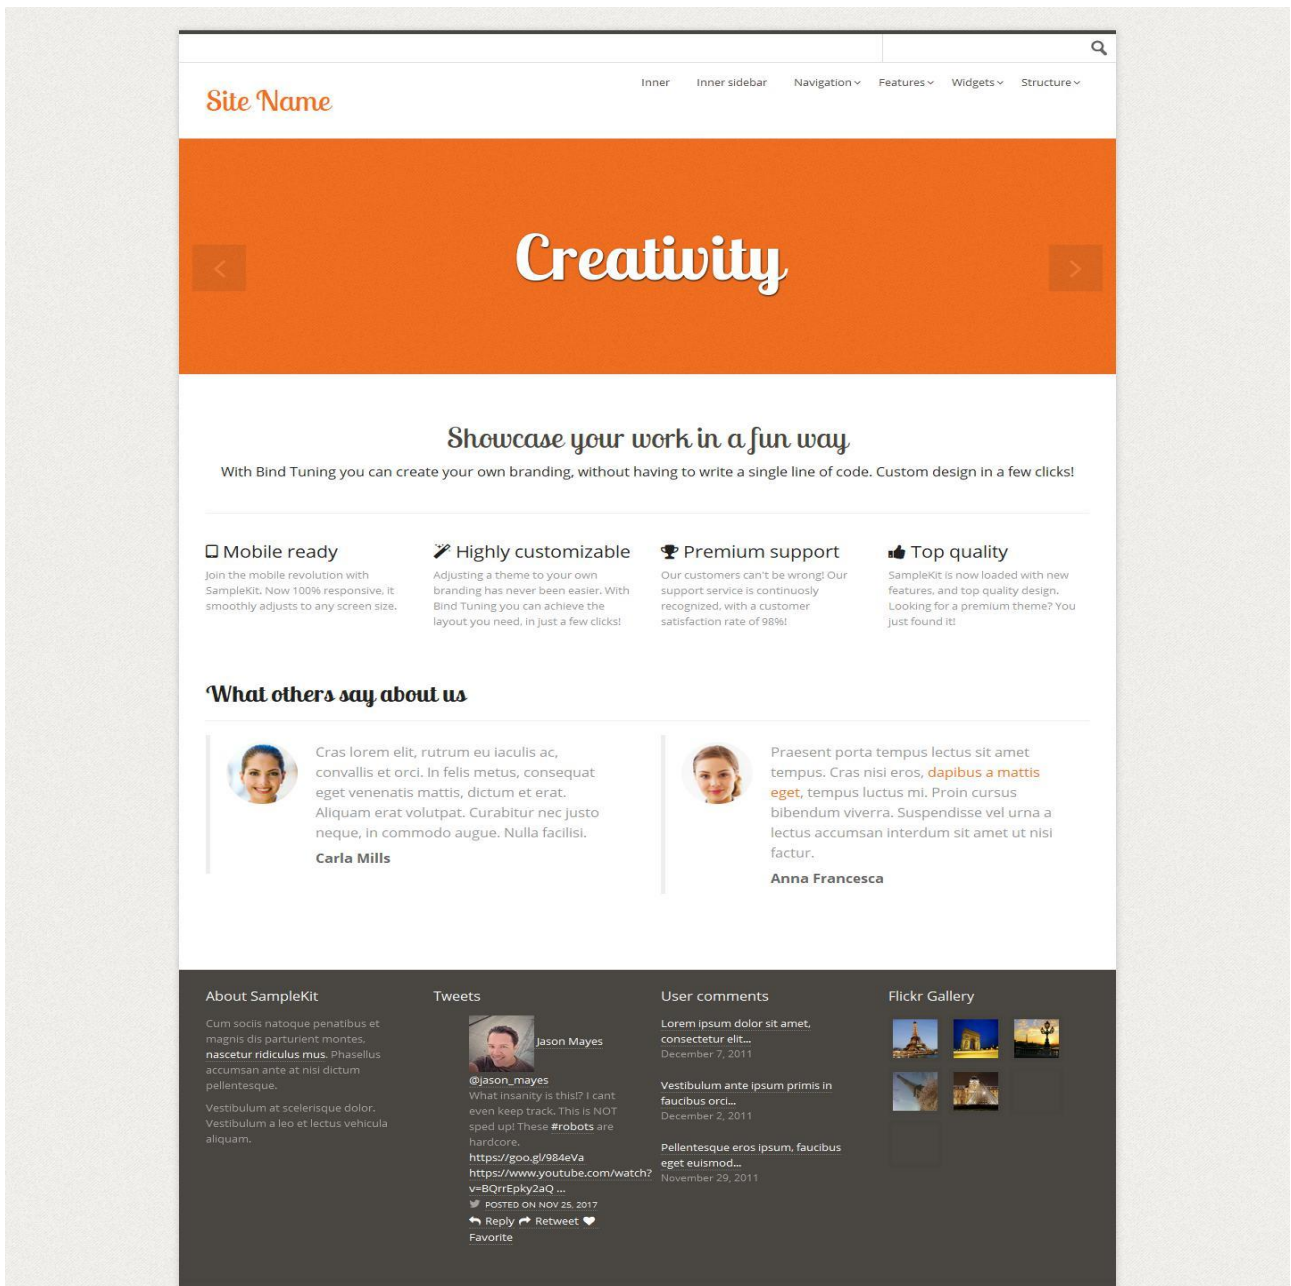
Site Name

Inner Inner sidebar Navigation Features Widgets Structure

Creativity

Showcase your work in a fun way

With Bind Tuning you can create your own branding, without having to write a single line of code. Custom design in a few clicks!

Mobile ready
Join the mobile revolution with SampleKit. Now 100% responsive, it smoothly adjusts to any screen size.

Highly customizable
Adjusting a theme to your own branding has never been easier. With Bind Tuning you can achieve the layout you need, in just a few clicks!

Premium support
Our customers can't be wrong! Our support service is continuosly recognized, with a customer satisfaction rate of 98%!

Top quality
SampleKit is now loaded with new features, and top quality design. Looking for a premium theme? You just found it!

What others say about us

Cras lorem elit, rutrum eu iaculis ac, convallis et orci. In felis metus, consequat eget venenatis mattis, dictum et erat. Aliquam erat volutpat. Curabitur nec justo neque, in commodo augue. Nulla facilisi.
Carla Mills

Praesent porta tempus lectus sit amet tempus. Cras nisi eros, dapibus a mattis eget, tempus luctus mi. Proin cursus bibendum viverra. Suspendisse vel urna a lectus accumsan interdum sit amet ut nisi factur.
Anna Francesca

About SampleKit

Cum sociis natoque penatibus et magnis dis parturient montes, nascetur ridiculus mus. Phasellus accumsan ante at nisi dictum pellentesque.

Vestibulum at scelerisque dolor. Vestibulum a leo et lectus vehicula aliquam.

Tweets

Jason Mayes
@jason_mayes
What insanity is this!? I cant even keep track. This is NOT sped up! These #robots are hardcore. https://goo.gl/984eVa https://www.youtube.com/watch?v=BQrrEpky2aQ ...
POSTED ON NOV 25, 2017
Reply Retweet Favorite

User comments

Lorem ipsum dolor sit amet, consectetur elit...
December 7, 2011

Vestibulum ante ipsum primis in faucibus orci...
December 2, 2011

Pellentesque eros ipsum, faucibus eget euismod...
November 29, 2011

Flickr Gallery